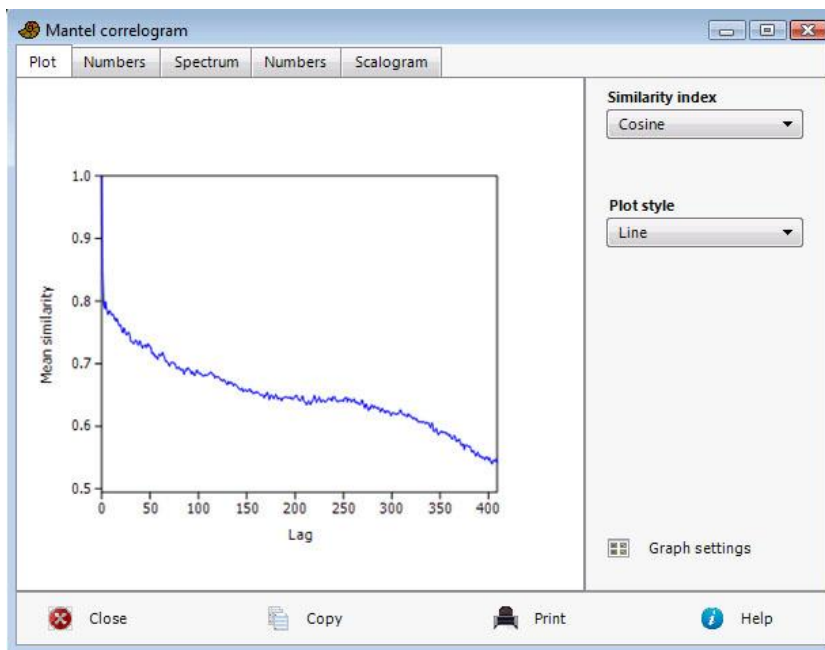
Mantel correlogram

Plot | Numbers | Spectrum | Numbers | Scalogram

Similarity index
Cosine

Plot style
Line

1.0
0.9
0.8
0.7
0.6
0.5

Mean similarity

0 50 100 150 200 250 300 350 400

Lag

Graph settings

Close Copy Print Help